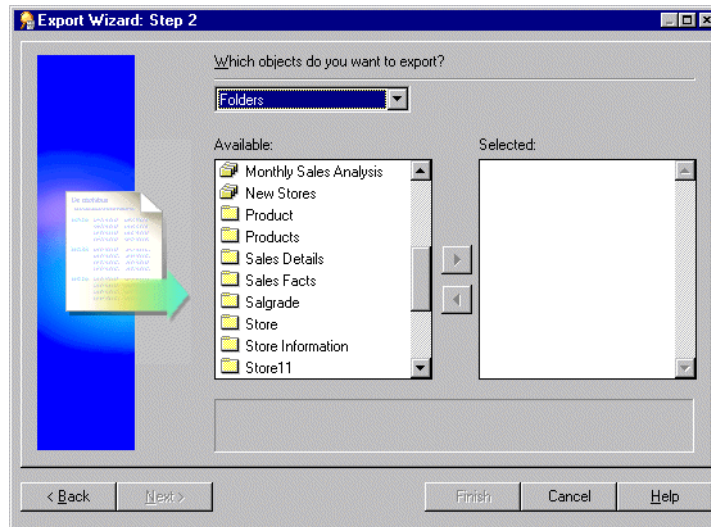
Export Wizard: Step 2

Which objects do you want to export?

Folders

Available:

Monthly Sales Analysis
New Stores
Product
Products
Sales Details
Sales Facts
Salgrade
Store
Store Information
Store11

Selected:

< Back
Next >
Finish
Cancel
Help